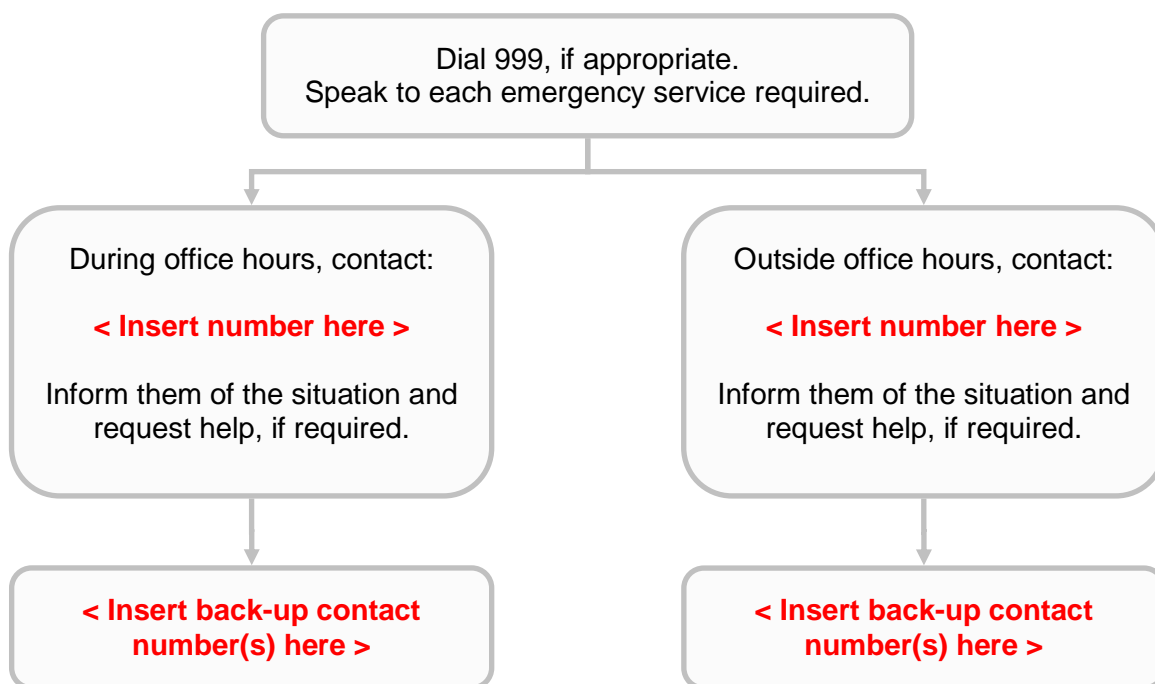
Dial 999, if appropriate.
Speak to each emergency service required.

During office hours, contact:

< Insert number here >

Inform them of the situation and request help, if required.

< Insert back-up contact number(s) here >

Outside office hours, contact:

< Insert number here >

Inform them of the situation and request help, if required.

< Insert back-up contact number(s) here >